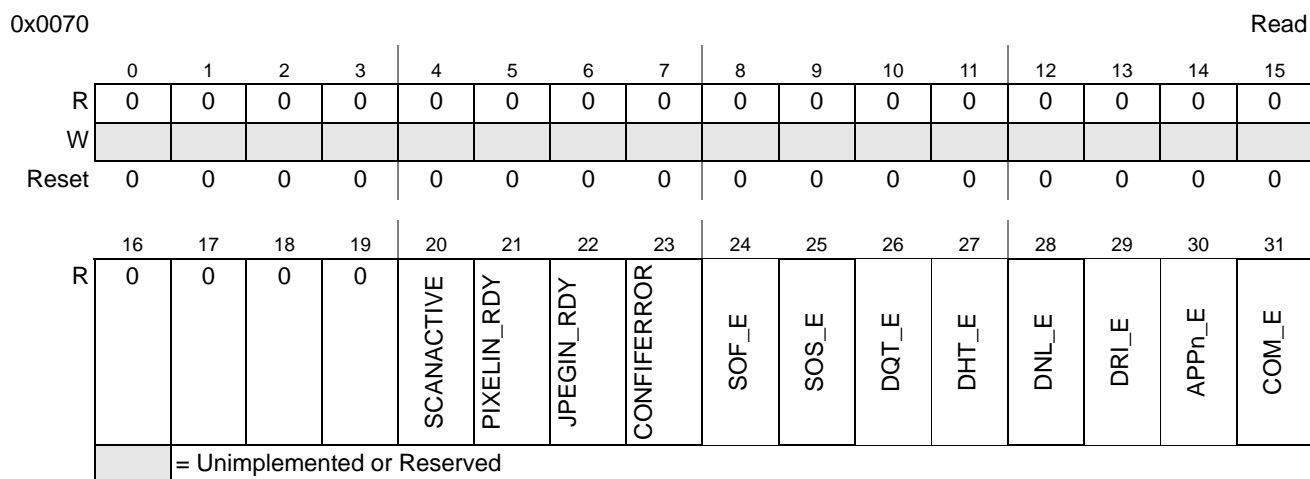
0x0070

Read

| | 0 | 1 | 2 | 3 | 4 | 5 | 6 | 7 | 8 | 9 | 10 | 11 | 12 | 13 | 14 | 15 |
|---|---|---|---|---|---|---|---|---|---|---|---|---|---|---|---|---|
| R | 0 | 0 | 0 | 0 | 0 | 0 | 0 | 0 | 0 | 0 | 0 | 0 | 0 | 0 | 0 | 0 |
| W | | | | | | | | | | | | | | | | |
| Reset | 0 | 0 | 0 | 0 | 0 | 0 | 0 | 0 | 0 | 0 | 0 | 0 | 0 | 0 | 0 | 0 |

| | 16 | 17 | 18 | 19 | 20 | 21 | 22 | 23 | 24 | 25 | 26 | 27 | 28 | 29 | 30 | 31 |
|---|---|---|---|---|---|---|---|---|---|---|---|---|---|---|---|---|
| R | 0 | 0 | 0 | 0 | SCANACTIVE | PIXELIN_RDY | JPEGIN_RDY | CONFIFERROR | SOF_E | SOS_E | DQT_E | DHT_E | DNL_E | DRI_E | APPn_E | COM_E |

= Unimplemented or Reserved